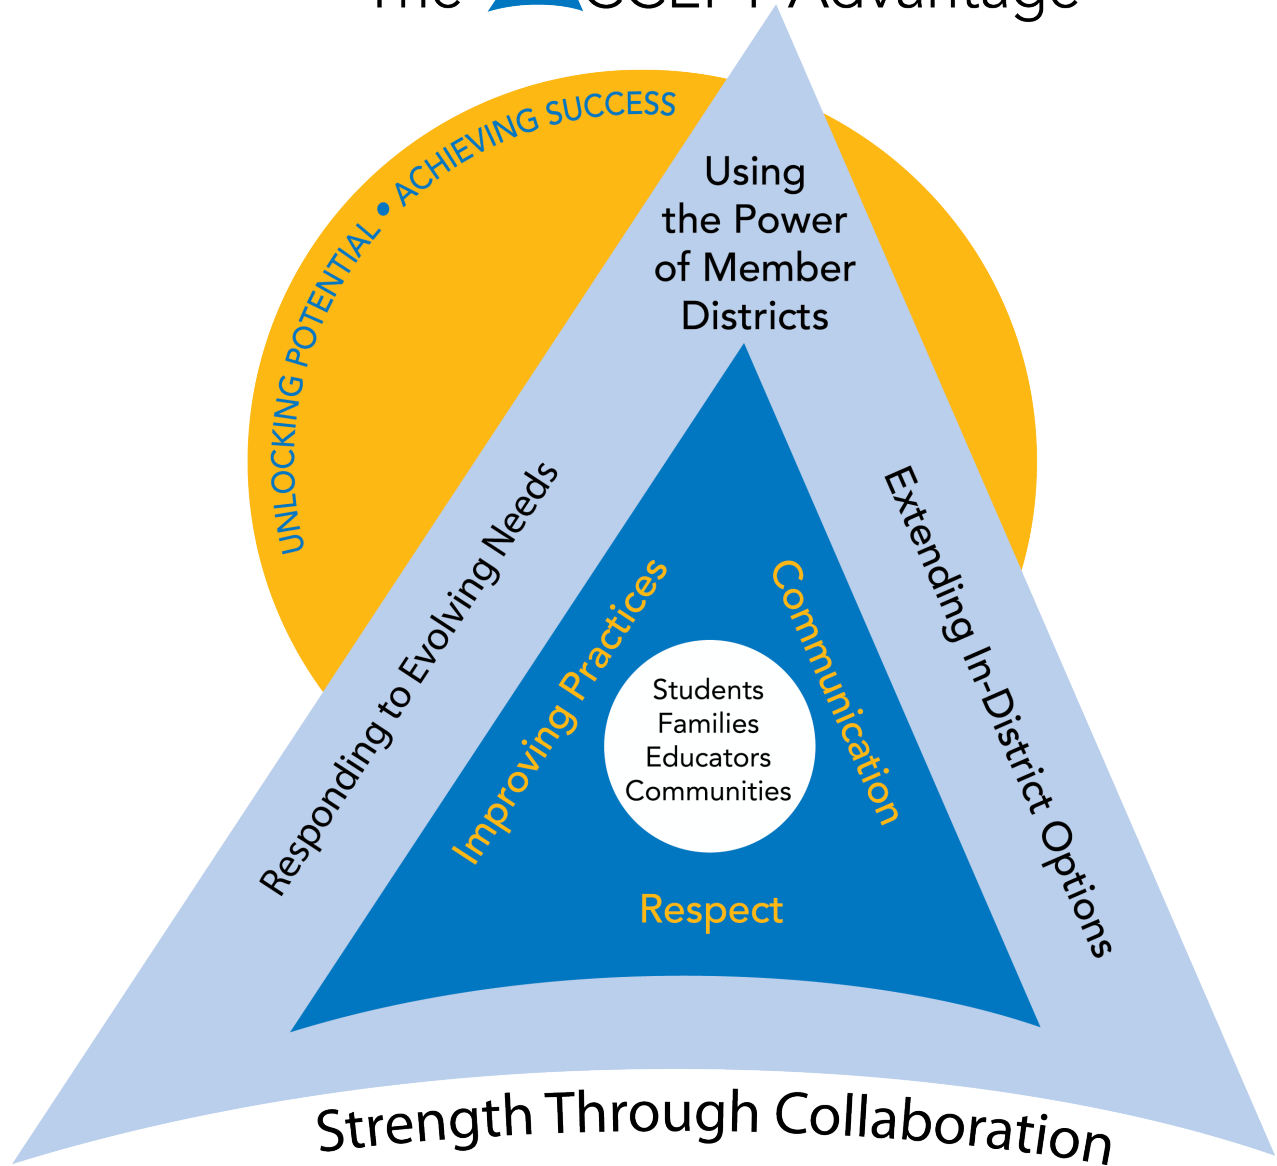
The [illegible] Advantage

UNLOCKING POTENTIAL • ACHIEVING SUCCESS

Using the Power of Member Districts

Responding to Evolving Needs

Extending In-District Options

Improving Practices

Communication

Students
Families
Educators
Communities

Respect

Strength Through Collaboration